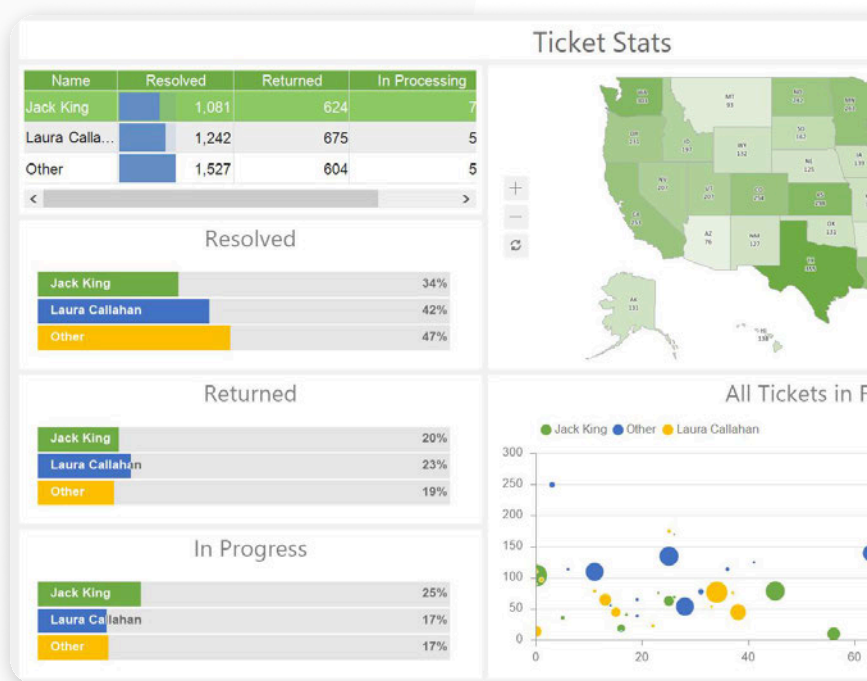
Ticket Stats

| Name | Resolved | Returned | In Processing |
|---|---|---|---|
| Jack King | 1,081 | 624 | 7 |
| Laura Calla... | 1,242 | 675 | 5 |
| Other | 1,527 | 604 | 5 |

Resolved

Jack King 34%
Laura Callahan 42%
Other 47%

Returned

Jack King 20%
Laura Callahan 23%
Other 19%

In Progress

Jack King 25%
Laura Callahan 17%
Other 17%

WA 303
MT 83
ND 242
MN
OR 131
ID 197
SD 167
WY 132
NE 125
IA 139
NV 201
UT 207
CO 258
KS 193
CA
AZ 76
NM 127
OK 131
TX 355
AK 131
HI 338

+
−

All Tickets in F

Jack King Other Laura Callahan

300
250
200
150
100
50
0
0
20
40
60